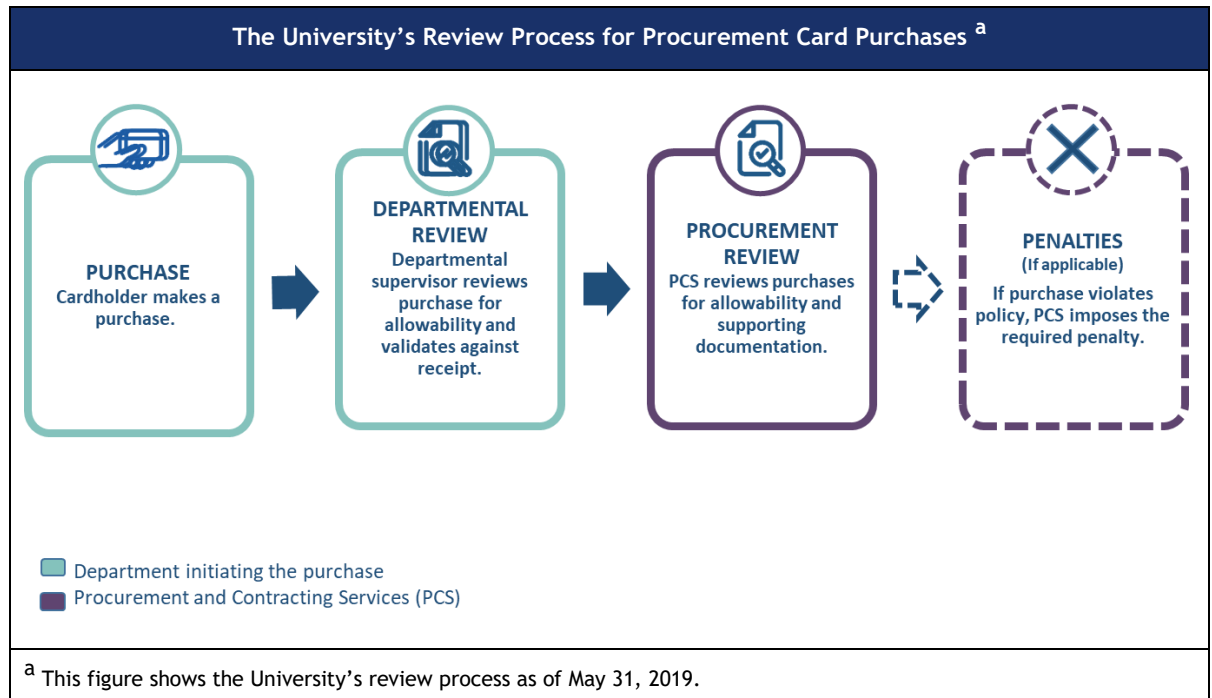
The University's Review Process for Procurement Card Purchases $^{a}$

PURCHASE
Cardholder makes a purchase.

DEPARTMENTAL REVIEW
Departmental supervisor reviews purchase for allowability and validates against receipt.

PROCUREMENT REVIEW
PCS reviews purchases for allowability and supporting documentation.

PENALTIES
(If applicable)
If purchase violates policy, PCS imposes the required penalty.

Department initiating the purchase
Procurement and Contracting Services (PCS)

$^{a}$ This figure shows the University's review process as of May 31, 2019.